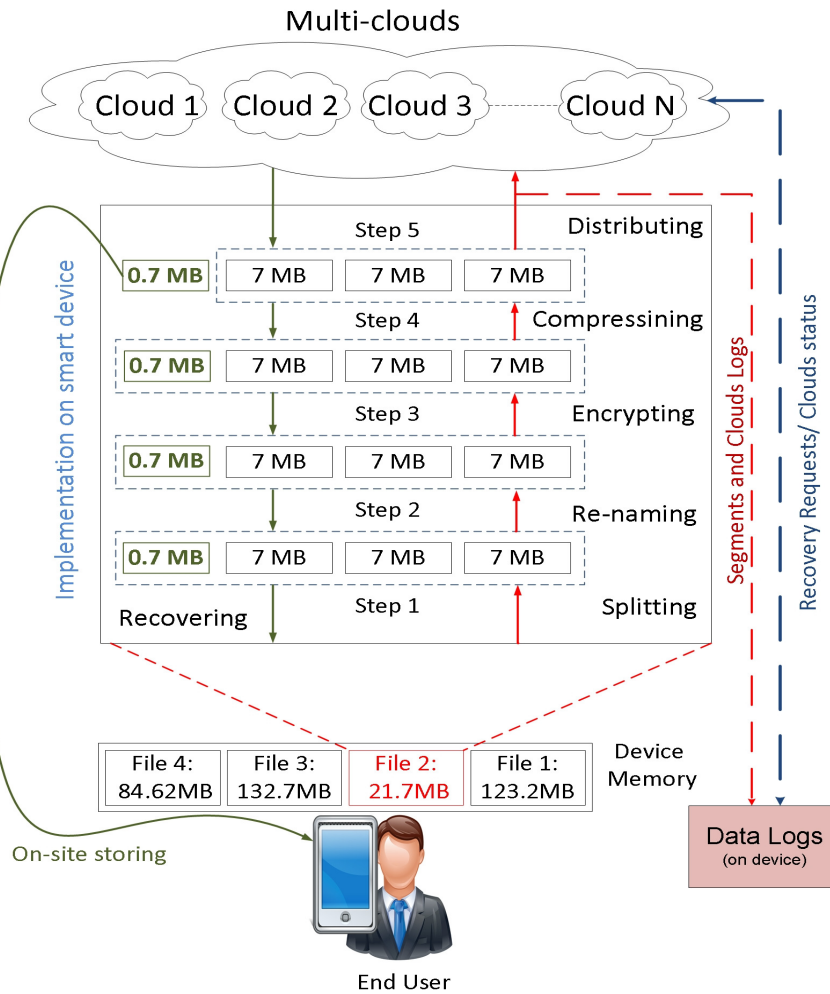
Multi-clouds

Cloud 1 Cloud 2 Cloud 3 Cloud N

Step 5 Distributing

0.7 MB 7 MB 7 MB 7 MB

Step 4 Compressining

0.7 MB 7 MB 7 MB 7 MB

Step 3 Encrypting

0.7 MB 7 MB 7 MB 7 MB

Step 2 Re-naming

0.7 MB 7 MB 7 MB 7 MB

Recovering Step 1 Splitting

Implementation on smart device

Segments and Clouds Logs

Recovery Requests/ Clouds status

| File 4: 84.62MB | File 3: 132.7MB | File 2: 21.7MB | File 1: 123.2MB |
|---|---|---|---|

Device Memory

Data Logs (on device)

On-site storing

End User